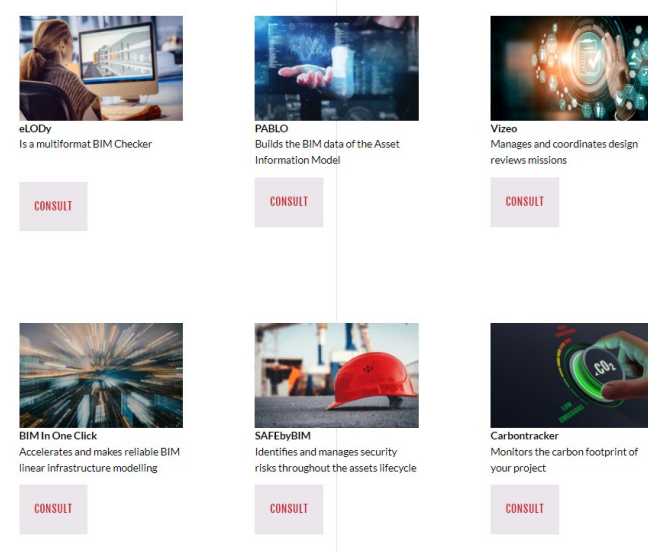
eLODy
Is a multiformat BIM Checker

CONSULT

PABLO
Builds the BIM data of the Asset Information Model

CONSULT

Vizeo
Manages and coordinates design reviews missions

CONSULT

BIM In One Click
Accelerates and makes reliable BIM linear infrastructure modelling

CONSULT

SAFEbyBIM
Identifies and manages security risks throughout the assets lifecycle

CONSULT

$CO_2$

Carbontracker
Monitors the carbon footprint of your project

CONSULT